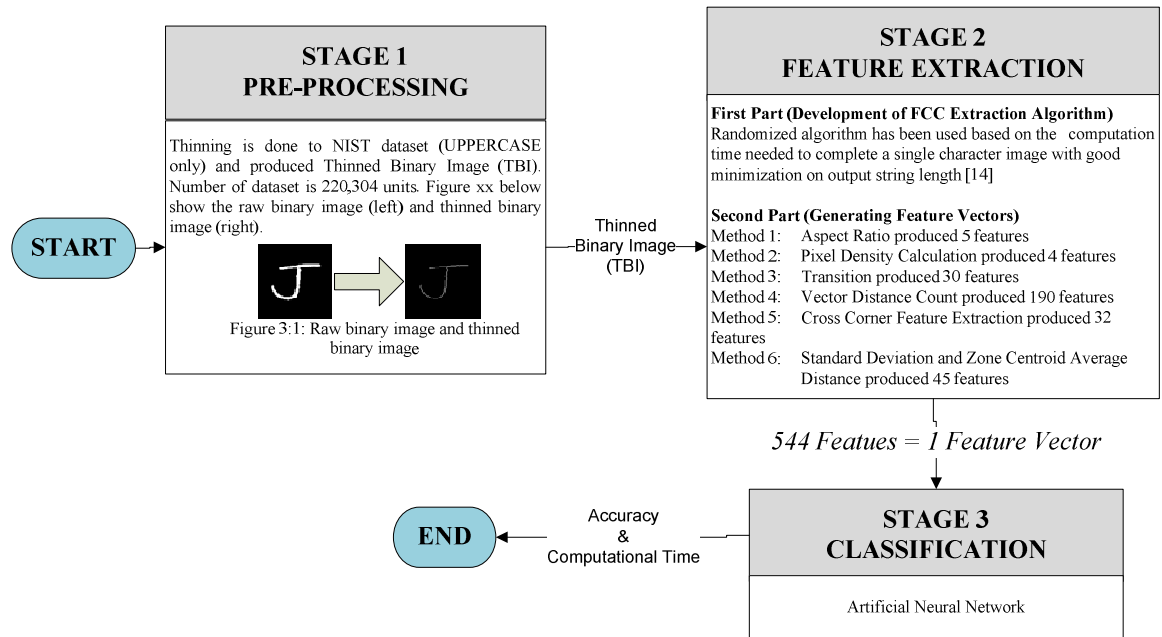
START

STAGE 1
PRE-PROCESSING

Thinning is done to NIST dataset (UPPERCASE only) and produced Thinned Binary Image (TBI). Number of dataset is 220,304 units. Figure xx below show the raw binary image (left) and thinned binary image (right).

Figure 3:1: Raw binary image and thinned binary image

Thinned Binary Image (TBI)

STAGE 2
FEATURE EXTRACTION

First Part (Development of FCC Extraction Algorithm)
Randomized algorithm has been used based on the computation time needed to complete a single character image with good minimization on output string length [14]

Second Part (Generating Feature Vectors)
Method 1: Aspect Ratio produced 5 features
Method 2: Pixel Density Calculation produced 4 features
Method 3: Transition produced 30 features
Method 4: Vector Distance Count produced 190 features
Method 5: Cross Corner Feature Extraction produced 32 features
Method 6: Standard Deviation and Zone Centroid Average Distance produced 45 features

544 Featues = 1 Feature Vector

STAGE 3
CLASSIFICATION

Artificial Neural Network

Accuracy & Computational Time

END